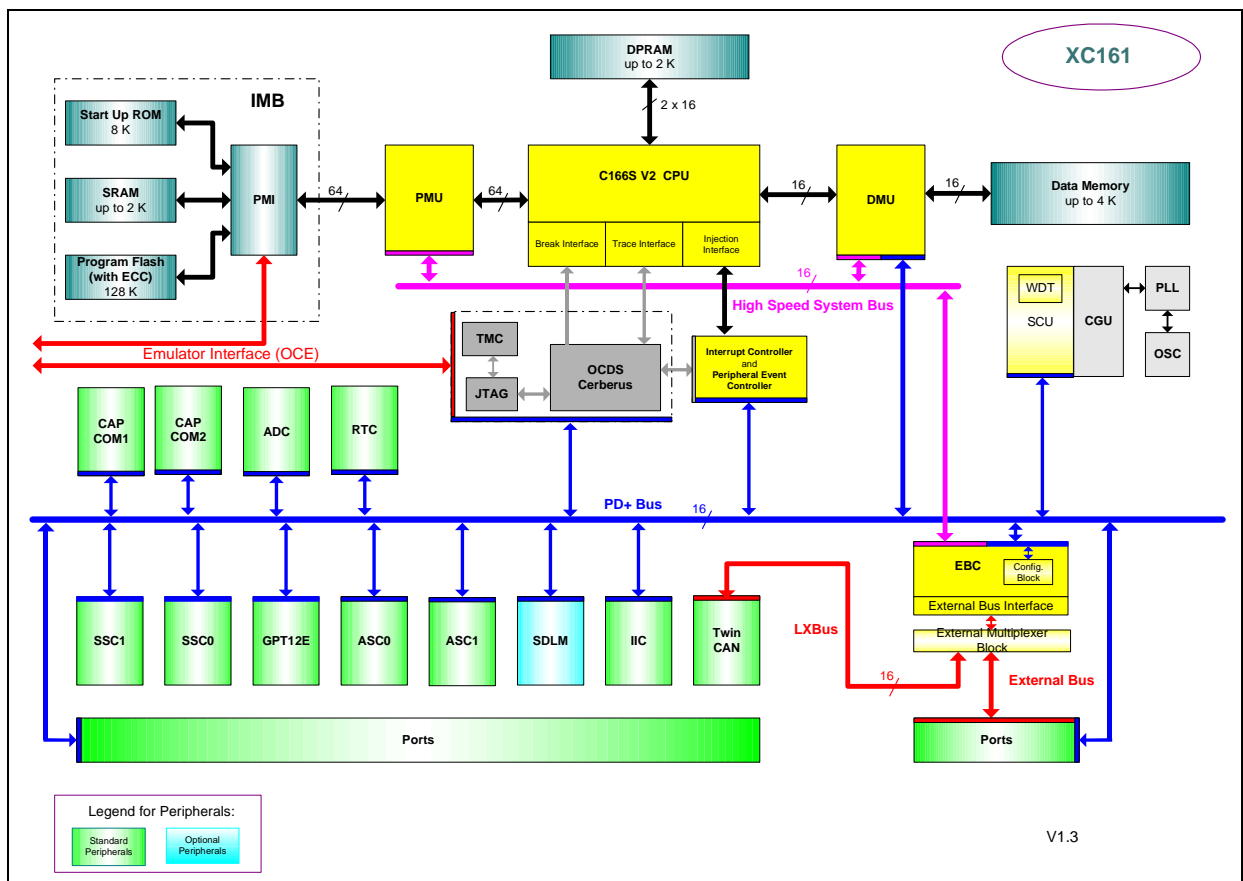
DPRAM
up to 2 K

XC161

2 x 16

IMB

Start Up ROM
8 K

SRAM
up to 2 K

Program Flash
(with ECC)
128 K

PMI

64

PMU

64

C166S V2 CPU

Break Interface

Trace Interface

Injection Interface

16

DMU

16

Data Memory
up to 4 K

16

High Speed System Bus

WDT

SCU

CGU

PLL

OSC

Emulator Interface (OCE)

TMC

JTAG

OCDS
Cerberus

Interrupt Controller
and
Peripheral Event Controller

CAP
COM1

CAP
COM2

ADC

RTC

PD+ Bus

16

EBC

Config. Block

External Bus Interface

External Multiplexer Block

SSC1

SSC0

GPT12E

ASC0

ASC1

SDLM

IIC

Twin
CAN

LXBus

16

External Bus

Ports

Ports

Legend for Peripherals:

Standard Peripherals

Optional Peripherals

V1.3